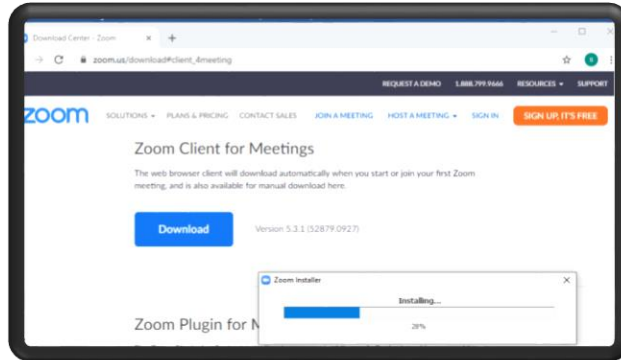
Download Center - Zoom
zoom.us/download#client_4meeting

REQUEST A DEMO 1.888.799.9666 RESOURCES SUPPORT

zoom SOLUTIONS PLANS & PRICING CONTACT SALES JOIN A MEETING HOST A MEETING SIGN IN SIGN UP, IT'S FREE

Zoom Client for Meetings

The web browser client will download automatically when you start or join your first Zoom meeting, and is also available for manual download here.

Download

Version 5.3.1 (52879.0927)

Zoom Installer

Installing...

28%

Zoom Plugin for M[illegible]